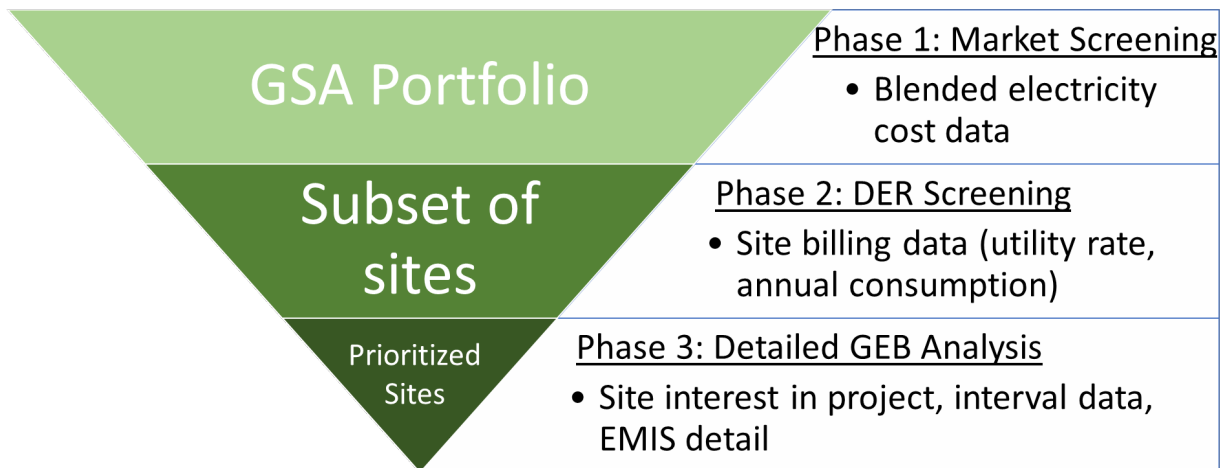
GSA Portfolio

Phase 1: Market Screening

• Blended electricity cost data

Subset of sites

Phase 2: DER Screening

• Site billing data (utility rate, annual consumption)

Prioritized Sites

Phase 3: Detailed GEB Analysis

• Site interest in project, interval data, EMIS detail